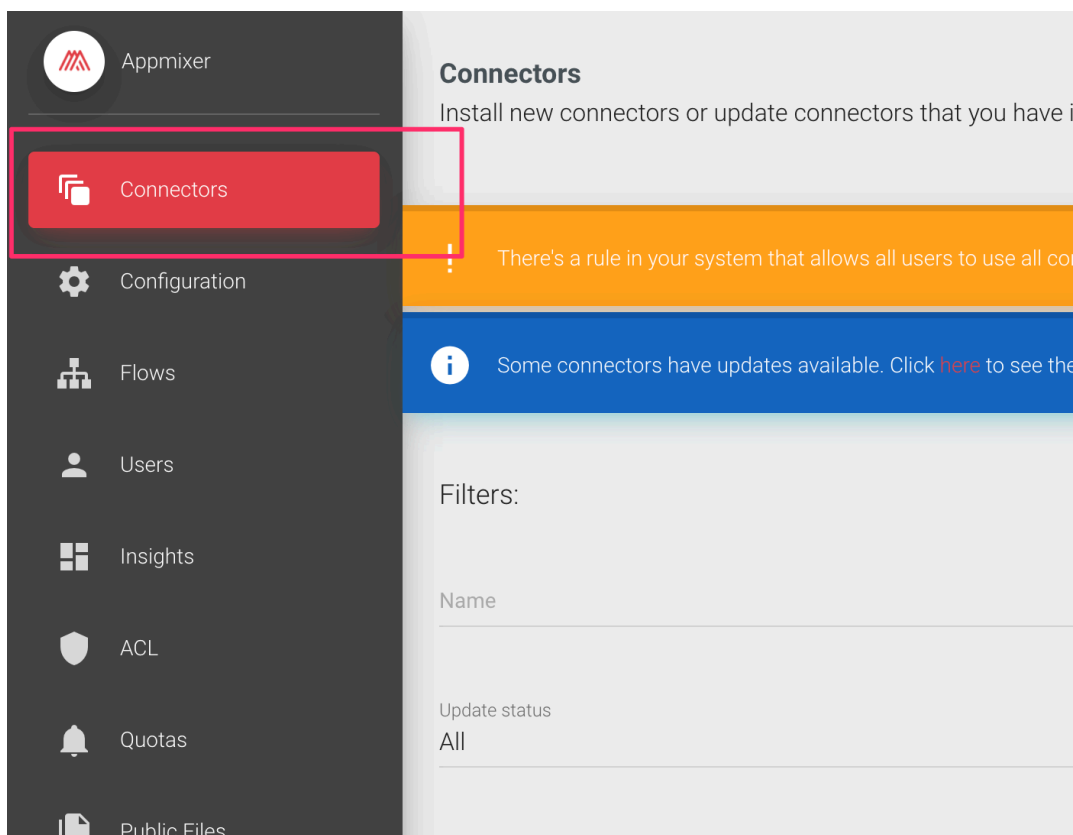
Appmixer

Connectors

Configuration

Flows

Users

Insights

ACL

Quotas

Public Files

Connectors

Install new connectors or update connectors that you have i

!

There's a rule in your system that allows all users to use all co

i

Some connectors have updates available. Click here to see the

Filters:

Name

Update status

All